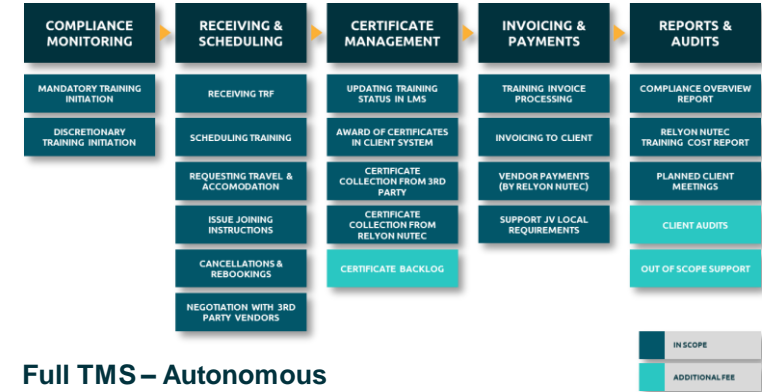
COMPLIANCE MONITORING

MANDATORY TRAINING INITIATION

DISCRETIONARY TRAINING INITIATION

RECEIVING & SCHEDULING

RECEIVING TRF

SCHEDULING TRAINING

REQUESTING TRAVEL & ACCOMODATION

ISSUE JOINING INSTRUCTIONS

CANCELLATIONS & REBOOKINGS

NEGOTIATION WITH 3RD PARTY VENDORS

CERTIFICATE MANAGEMENT

UPDATING TRAINING STATUS IN LMS

AWARD OF CERTIFICATES IN CLIENT SYSTEM

CERTIFICATE COLLECTION FROM 3RD PARTY

CERTIFICATE COLLECTION FROM RELYON NUTEC

CERTIFICATE BACKLOG

INVOICING & PAYMENTS

TRAINING INVOICE PROCESSING

INVOICING TO CLIENT

VENDOR PAYMENTS (BY RELYON NUTEC)

SUPPORT JV LOCAL REQUIREMENTS

REPORTS & AUDITS

COMPLIANCE OVERVIEW REPORT

RELYON NUTEC TRAINING COST REPORT

PLANNED CLIENT MEETINGS

CLIENT AUDITS

OUT OF SCOPE SUPPORT

Full TMS – Autonomous

IN SCOPE

ADDITIONAL FEE